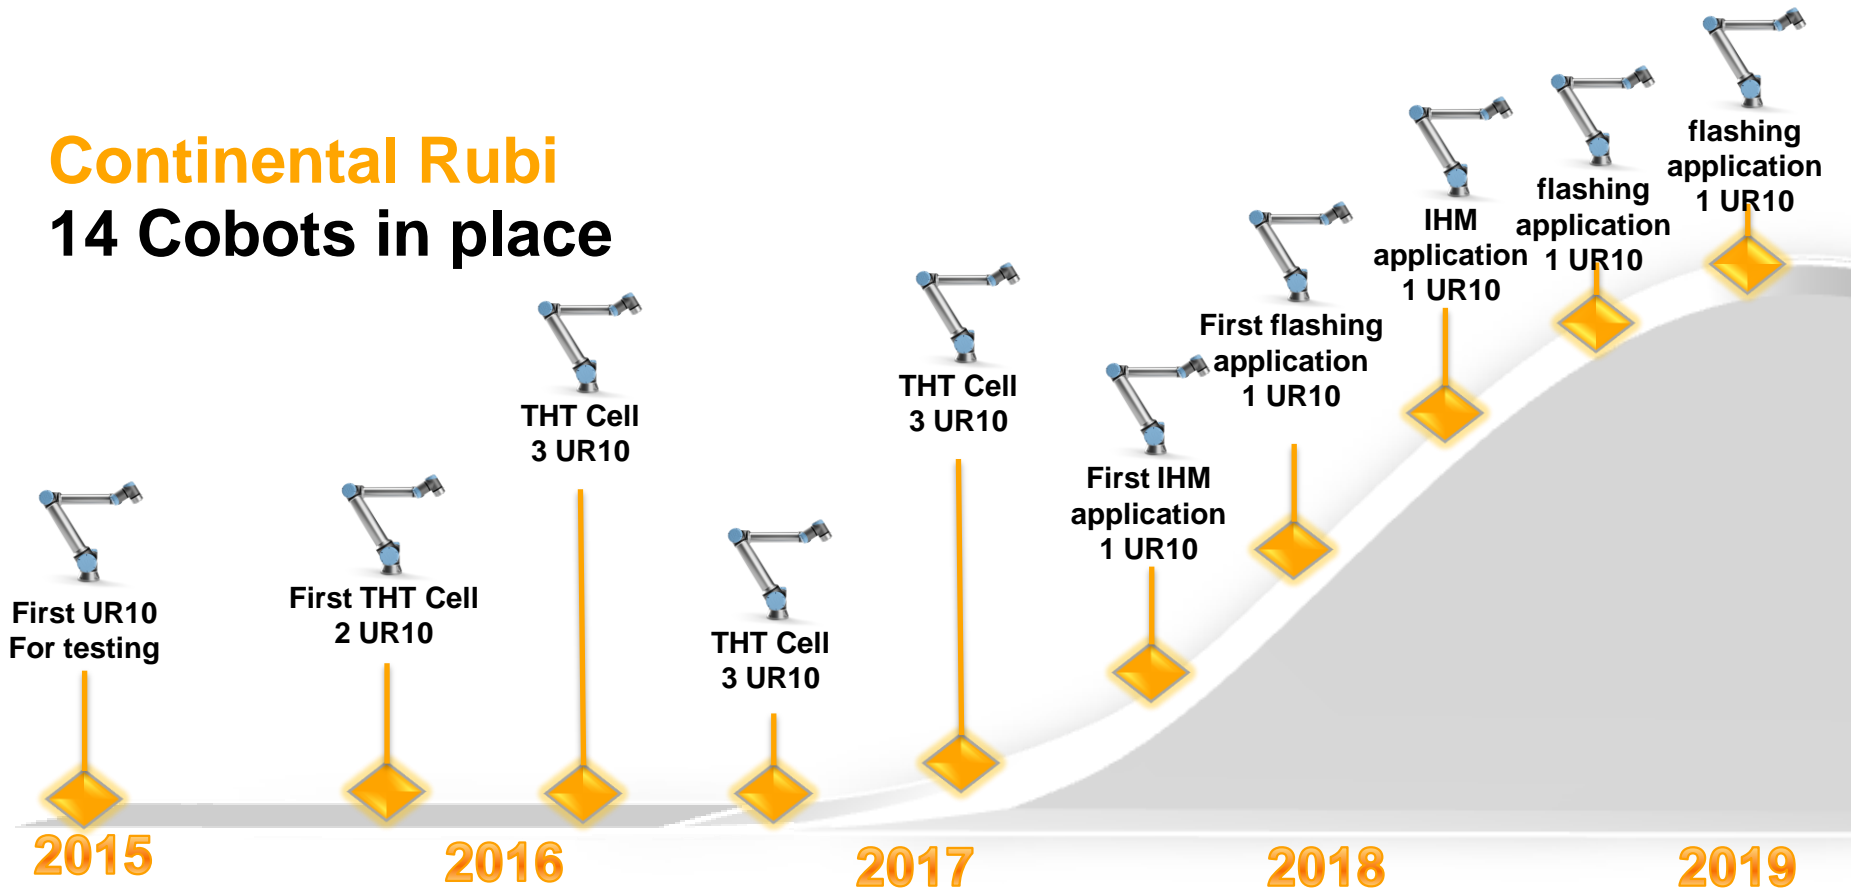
Continental Rubi
14 Cobots in place

First UR10
For testing

First THT Cell
2 UR10

THT Cell
3 UR10

THT Cell
3 UR10

THT Cell
3 UR10

First IHM
application
1 UR10

First flashing
application
1 UR10

IHM
application
1 UR10

flashing
application
1 UR10

flashing
application
1 UR10

2015

2016

2017

2018

2019